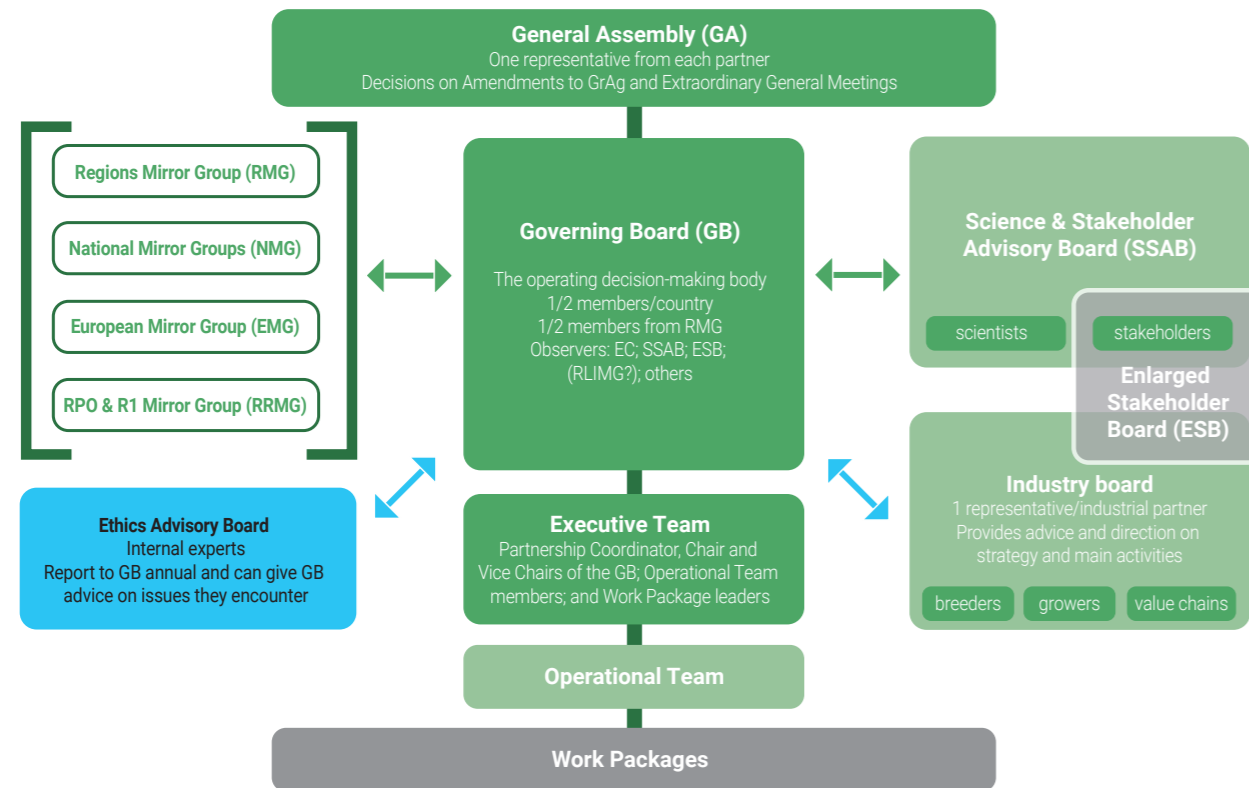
General Assembly (GA)
One representative from each partner
Decisions on Amendments to GrAg and Extraordinary General Meetings

Regions Mirror Group (RMG)

National Mirror Groups (NMG)

European Mirror Group (EMG)

RPO & R1 Mirror Group (RRMG)

Governing Board (GB)

The operating decision-making body
1/2 members/country
1/2 members from RMG
Observers: EC; SSAB; ESB; (RLIMG?); others

Science & Stakeholder Advisory Board (SSAB)

scientists

stakeholders

Enlarged Stakeholder Board (ESB)

Industry board
1 representative/industrial partner
Provides advice and direction on strategy and main activities

breeders

growers

value chains

Ethics Advisory Board
Internal experts
Report to GB annual and can give GB advice on issues they encounter

Executive Team
Partnership Coordinator, Chair and Vice Chairs of the GB; Operational Team members; and Work Package leaders

Operational Team

Work Packages